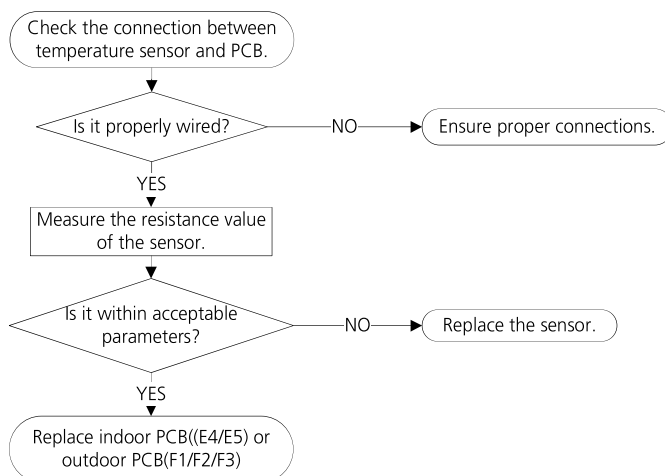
Check the connection between temperature sensor and PCB.

Is it properly wired?

NO

Ensure proper connections.

YES

Measure the resistance value of the sensor.

Is it within acceptable parameters?

NO

Replace the sensor.

YES

Replace indoor PCB((E4/E5) or outdoor PCB(F1/F2/F3)